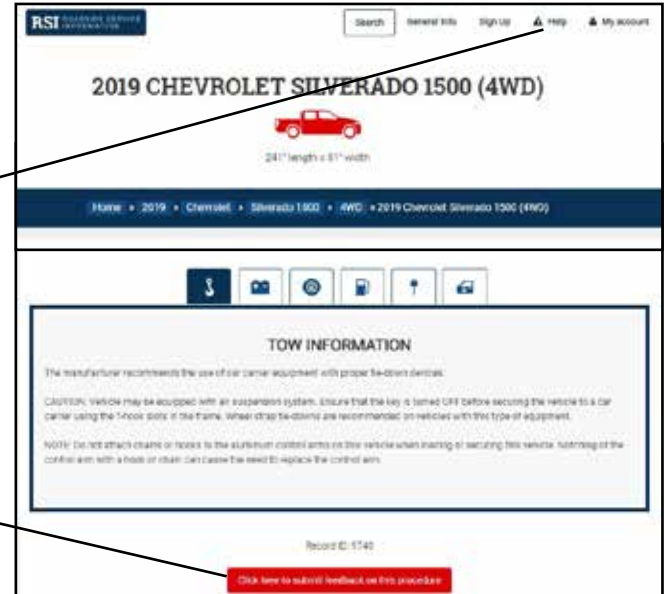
RSI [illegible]

Search General Info Sign Up Help My account

2019 CHEVROLET SILVERADO 1500 (4WD)

241" length x 81" width

Home » 2019 » Chevrolet » Silverado 1500 » 4WD » 2019 Chevrolet Silverado 1500 (4WD)

TOW INFORMATION

The manufacturer recommends the use of car carrier equipment with proper tie-down devices.

CAUTION: Vehicle may be equipped with air suspension system. Ensure that the key is turned OFF before securing the vehicle to a car carrier using the T-hook slots in the frame. Wheel strap tie-downs are recommended on vehicles with this type of equipment.

NOTE: Do not attach chains or hooks to the aluminum control arms on this vehicle when loading or securing this vehicle. Notching of the control arm with a hook or chain can cause the need to replace the control arm.

Record ID: 5740

Click here to submit feedback on this procedure